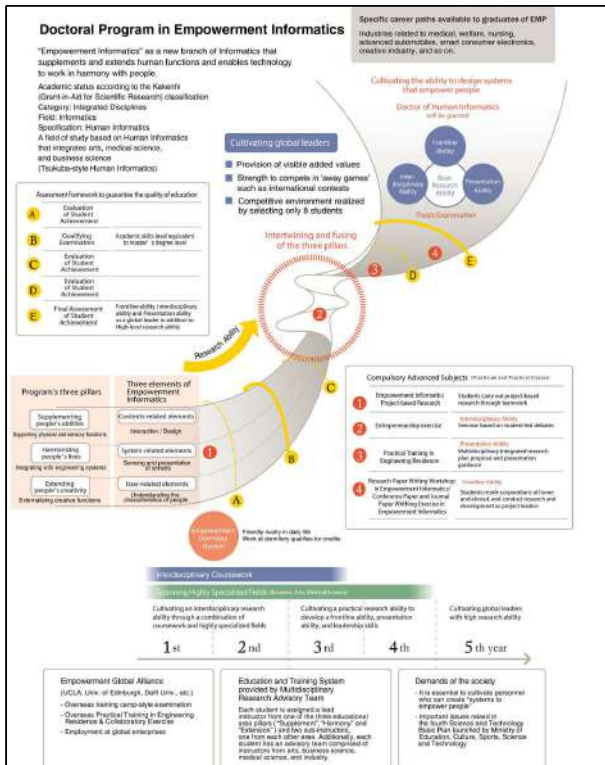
Doctoral Program in Empowerment Informatics

"Empowerment Informatics" as a new branch of Informatics that supplements and extends human functions and enables technology to work in harmony with people.

Academic status according to the Kakenhi (Grant-in-Aid for Scientific Research) classification
Category: Integrated Disciplines
Field: Informatics
Specification: Human Informatics
A field of study based on Human Informatics that integrates arts, medical science, and business science
(Tsukuba-style Human Informatics)

Specific career paths available to graduates of EMP
Industries related to medical, welfare, nursing, advanced automobiles, smart consumer electronics, creative industry, and so on.

Cultivating the ability to design systems that empower people
Doctor of Human Informatics will be granted
Frontline Ability
Inter-disciplinary Ability
Basic Research Ability
Presentation Ability
Thesis Examination

Cultivating global leaders
Provision of visible added values
Strength to compete in 'away games' such as international contests
Competitive environment realized by selecting only 8 students

Intertwining and fusing of the three pillars

Assessment framework to guarantee the quality of education
A Evaluation of Student Achievement
B Qualifying Examination — Academic skills level equivalent to master's degree level
C Evaluation of Student Achievement
D Evaluation of Student Achievement
E Final Assessment of Student Achievement — Frontline ability, interdisciplinary ability and Presentation ability as a global leader in addition to High-level research ability

Research ability

Program's three pillars
Supplementing people's abilities — Supporting physical and sensory functions
Harmonizing people's lives — Integrating with engineering systems
Extending people's creativity — Externalizing creative functions

Three elements of Empowerment Informatics
Contents-related elements — Interaction / Design
System-related elements — Sensing and presentation of kinesis
User-related elements — Understanding the characteristics of people

Empowerment Dormitory System
Friendly rivalry in daily life
Work at dormitory qualifies for credits

Compulsory Advanced Subjects (Practicum and Practical Classes)
1 Empowerment Informatics Project-based Research — Students carry out project-based research through teamwork
2 Entrepreneurship exercise — Interdisciplinary Ability — Seminar based on student-led debates
3 Practical Training in Engineering Residence — Presentation Ability — Multidisciplinary integrated research plan proposal and presentation guidance
4 Research Paper Writing Workshop in Empowerment Informatics/ Conference Paper and Journal Paper Writing Exercise in Empowerment Informatics — Frontline Ability — Students create corporations at home and abroad, and conduct research and development as project leaders

Interdisciplinary Coursework
Supporting Highly Specialized Fields (Business, Arts, Medical Science)

Cultivating an interdisciplinary research ability through a combination of coursework and highly specialized fields
Cultivating a practical research ability to develop a frontline ability, presentation ability, and leadership skills
Cultivating global leaders with high research ability

1st 2nd 3rd 4th 5th year

Empowerment Global Alliance
(UCLA, Univ. of Edinburgh, Delft Univ., etc.)
- Overseas training camp-style examination
- Overseas Practical Training in Engineering Residence & Collaboratory Exercise
- Employment at global enterprises

Education and Training System provided by Multidisciplinary Research Advisory Team
Each student is assigned a lead instructor from one of the three educational area pillars ("Supplement", "Harmony" and "Extension") and two sub-instructors, one from each other area. Additionally, each student has an advisory team comprised of instructors from arts, business science, medical science, and industry.

Demands of the society
- It is essential to cultivate personnel who can create "systems to empower people"
- Important issues raised in the fourth Science and Technology Basic Plan launched by Ministry of Education, Culture, Sports, Science and Technology